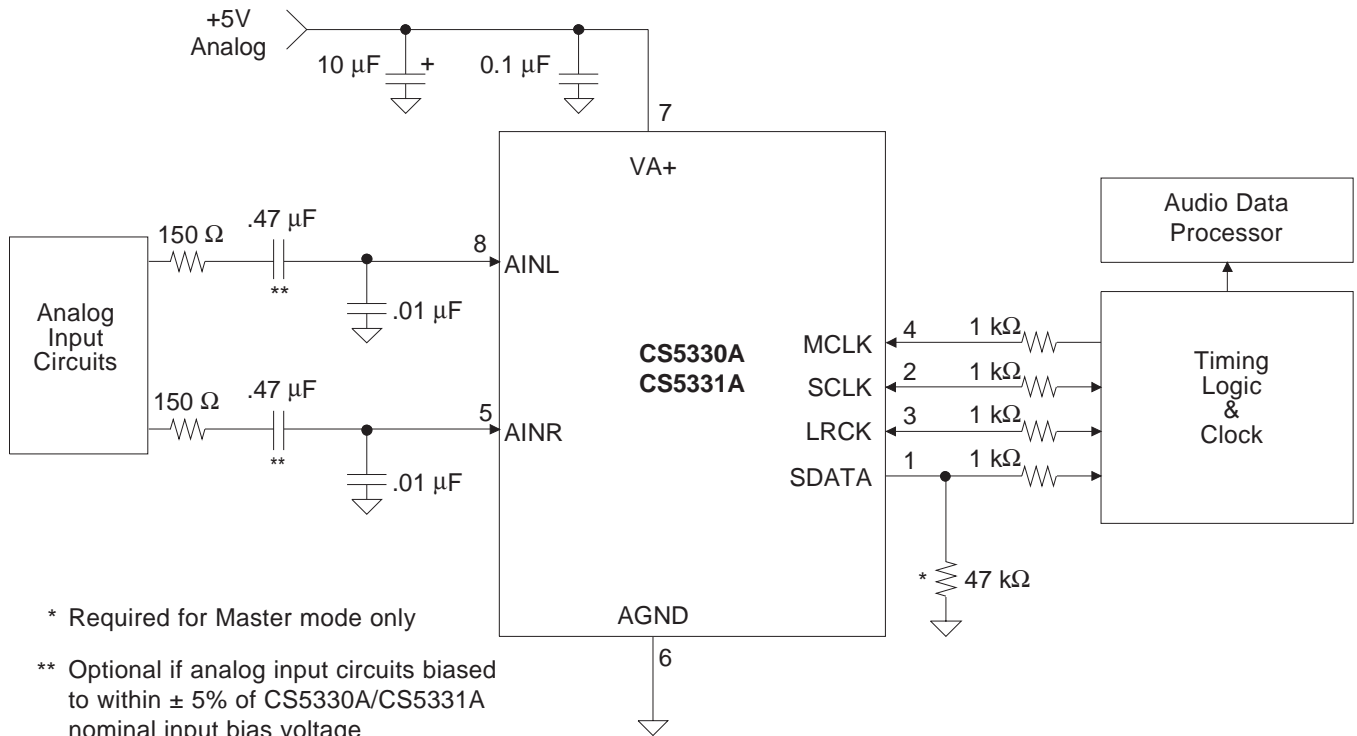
+5V
Analog

10 µF +

0.1 µF

7

VA+

Audio Data
Processor

Analog
Input
Circuits

150 Ω

.47 µF

**

8

AINL

.01 µF

CS5330A
CS5331A

MCLK

4

1 kΩ

SCLK

2

1 kΩ

Timing
Logic
&
Clock

LRCK

3

1 kΩ

150 Ω

.47 µF

**

5

AINR

.01 µF

SDATA

1

1 kΩ

* 47 kΩ

AGND

6

* Required for Master mode only

** Optional if analog input circuits biased to within ± 5% of CS5330A/CS5331A nominal input bias voltage